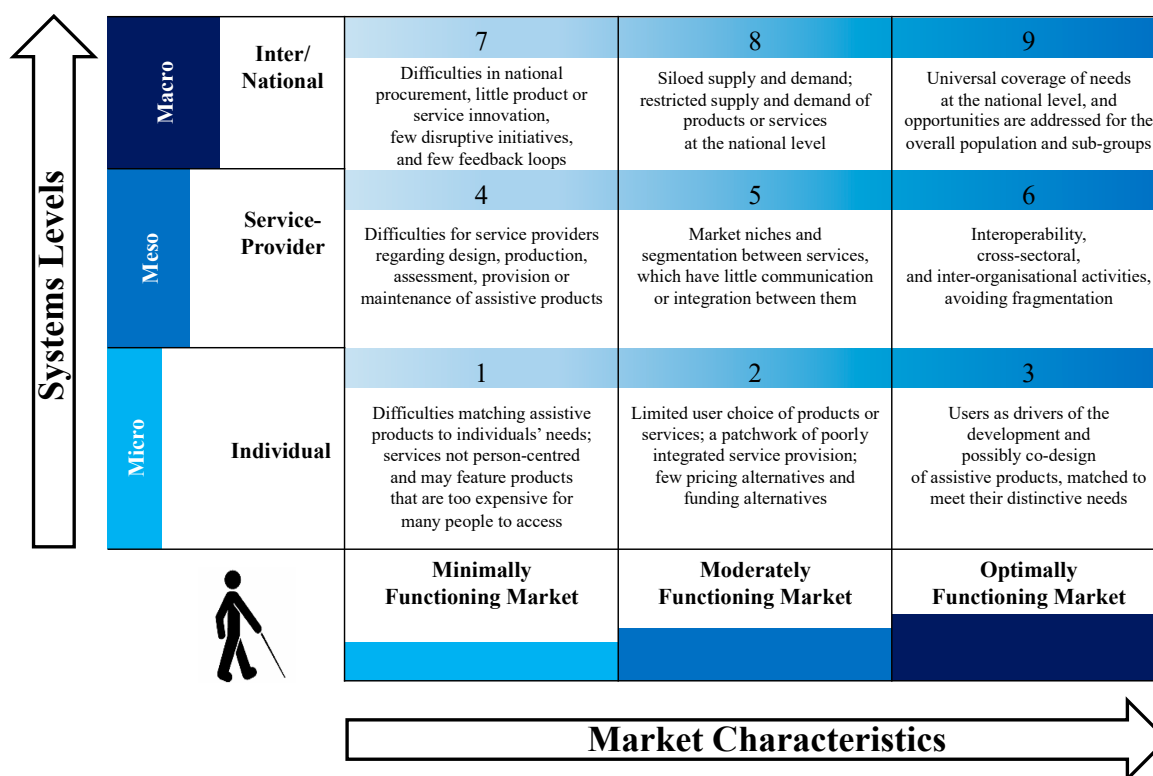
Systems Levels

| | | | | |
|---|---|---|---|---|
| Macro | Inter/ National | 7 Difficulties in national procurement, little product or service innovation, few disruptive initiatives, and few feedback loops | 8 Siloed supply and demand; restricted supply and demand of products or services at the national level | 9 Universal coverage of needs at the national level, and opportunities are addressed for the overall population and sub-groups |
| Meso | Service-Provider | 4 Difficulties for service providers regarding design, production, assessment, provision or maintenance of assistive products | 5 Market niches and segmentation between services, which have little communication or integration between them | 6 Interoperability, cross-sectoral, and inter-organisational activities, avoiding fragmentation |
| Micro | Individual | 1 Difficulties matching assistive products to individuals' needs; services not person-centred and may feature products that are too expensive for many people to access | 2 Limited user choice of products or services; a patchwork of poorly integrated service provision; few pricing alternatives and funding alternatives | 3 Users as drivers of the development and possibly co-design of assistive products, matched to meet their distinctive needs |
| | | Minimally Functioning Market | Moderately Functioning Market | Optimally Functioning Market |

Market Characteristics